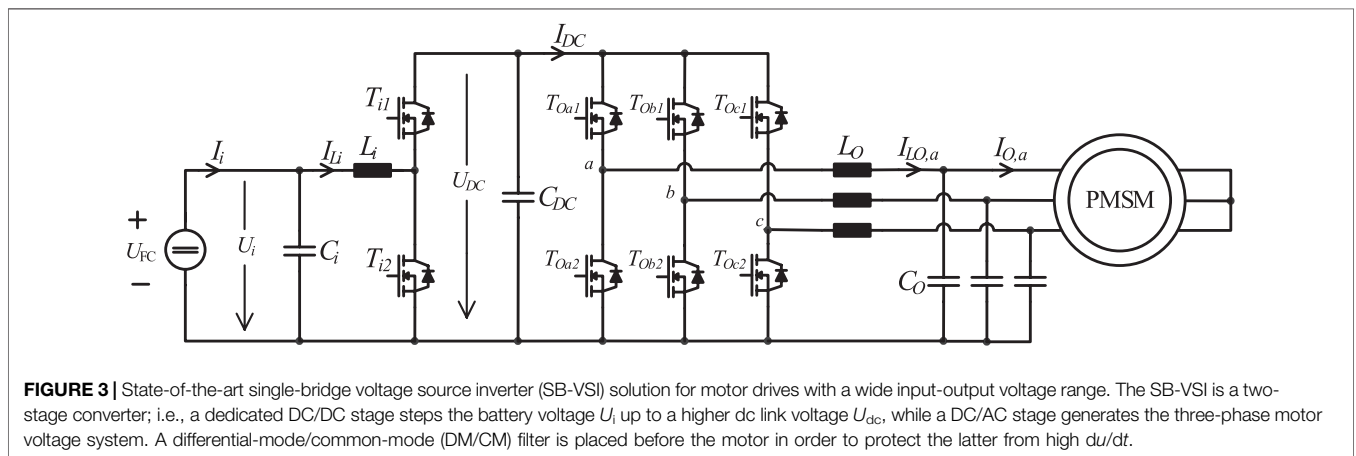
$I_{DC}$

$T_{i1}$

$T_{Oa1}$ $T_{Ob1}$ $T_{Oc1}$

$I_i$ $I_{Li}$ $L_i$

$U_{DC}$

$C_{DC}$

a

b

c

$L_O$ $I_{LO,a}$ $I_{O,a}$

PMSM

+

$U_{FC}$

−

$U_i$

$C_i$

$T_{i2}$

$T_{Oa2}$ $T_{Ob2}$ $T_{Oc2}$

$C_O$

**FIGURE 3 |** State-of-the-art single-bridge voltage source inverter (SB-VSI) solution for motor drives with a wide input-output voltage range. The SB-VSI is a two-stage converter; i.e., a dedicated DC/DC stage steps the battery voltage $U_{\mathrm{i}}$ up to a higher dc link voltage $U_{\mathrm{dc}}$, while a DC/AC stage generates the three-phase motor voltage system. A differential-mode/common-mode (DM/CM) filter is placed before the motor in order to protect the latter from high d$u$/d$t$.